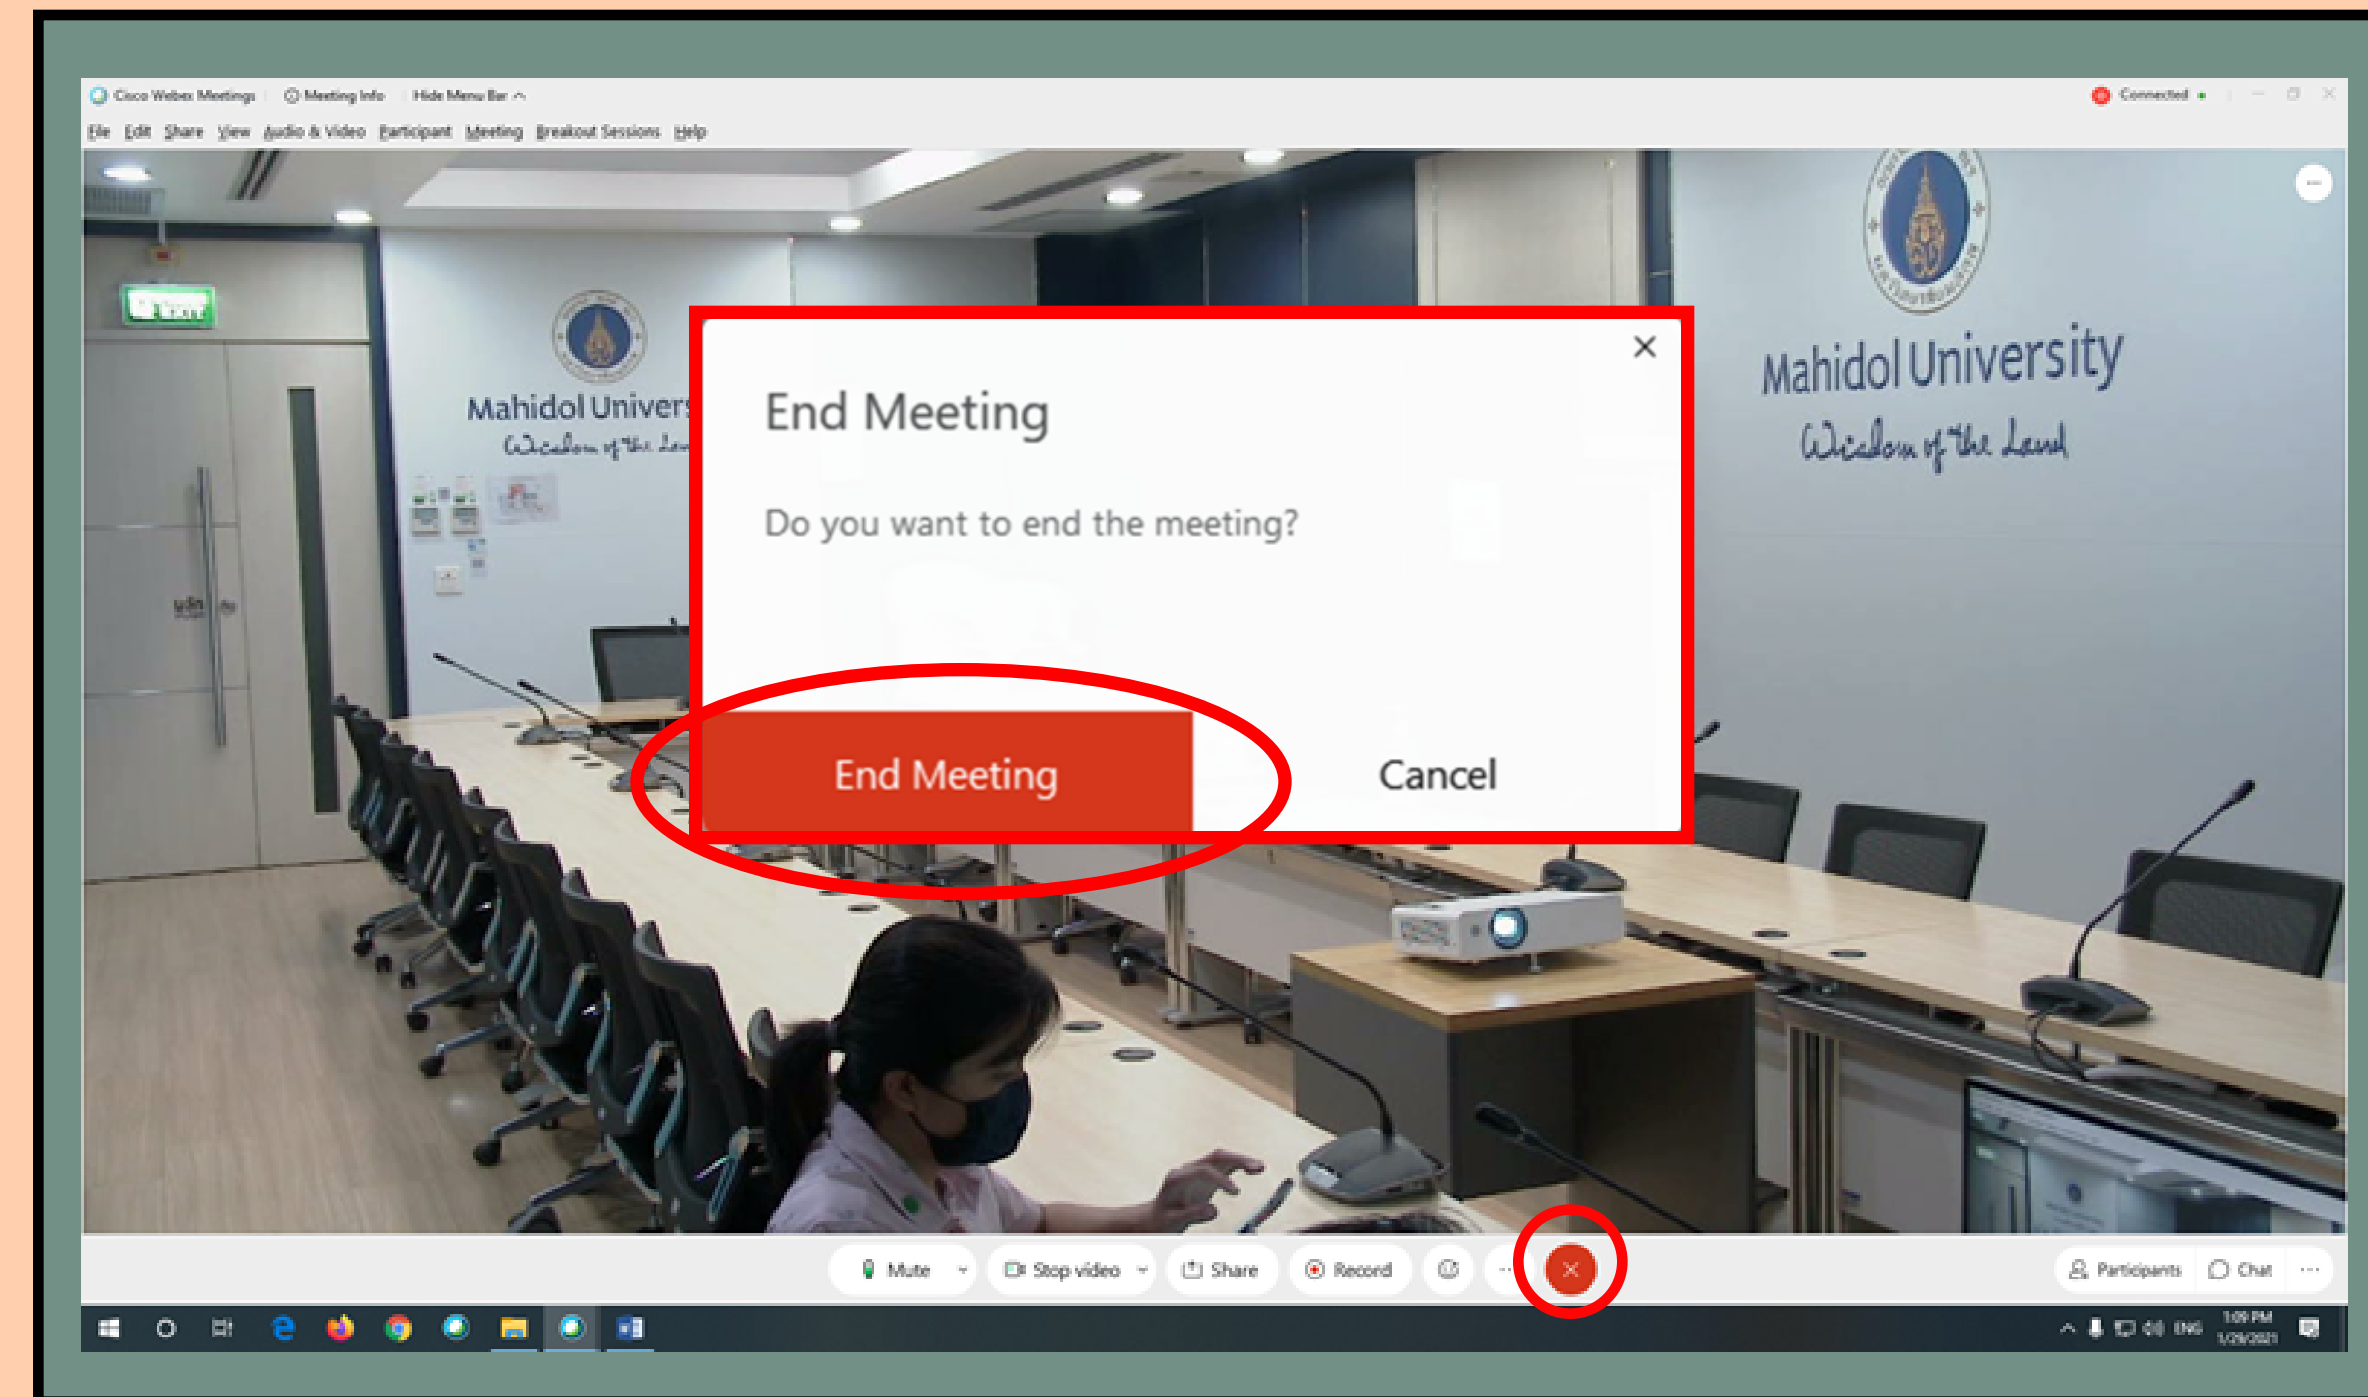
Cisco Webex Meetings
Meeting Info
Hide Menu Bar
Connected

File Edit Share View Audio & Video Participant Meeting Breakout Sessions Help

EXIT

Mahidol Univers
Wisdom of the La

Mahidol University
Wisdom of the Land

End Meeting

Do you want to end the meeting?

End Meeting
Cancel

Mute
Stop video
Share
Record
Participants
Chat

ENG
1:09 PM
1/29/2021